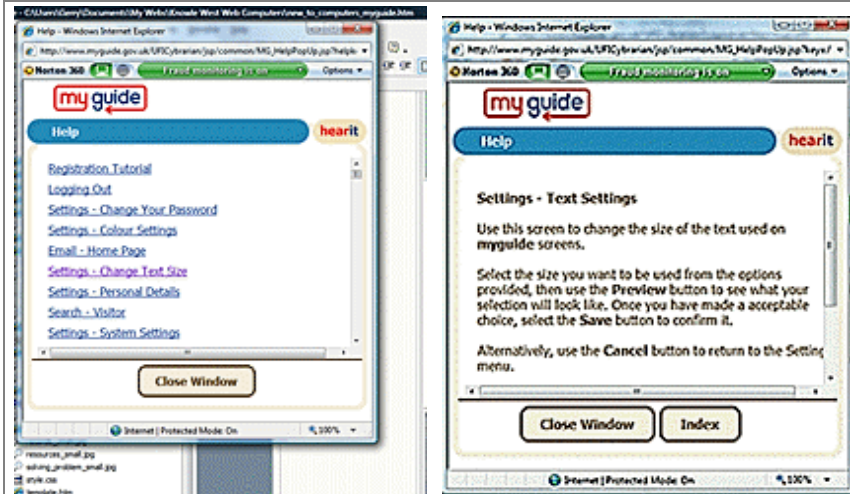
C:\Users\Gerry\Documents\My Webs\Knowle West Web Computer\new_to_computers_myguide.htm

Help - Windows Internet Explorer

http://www.myguide.gov.uk/UFICybrarian/jsp/common/MG_HelpPopUp.jsp?helpk

Norton 360 Fraud monitoring is on Options

my guide

Help

hearit

Registration Tutorial
Logging Out
Settings - Change Your Password
Settings - Colour Settings
Email - Home Page
Settings - Change Text Size
Settings - Personal Details
Search - Visitor
Settings - System Settings

Close Window

Internet | Protected Mode: On 100%

resources_small.jpg
solving_problem_small.jpg
style.css
template.htm

Help - Windows Internet Explorer

http://www.myguide.gov.uk/UFICybrarian/jsp/common/MG_HelpPopUp.jsp?keyc

Norton 360 Fraud monitoring is on Options

my guide

Help

hearit

Settings - Text Settings

Use this screen to change the size of the text used on myguide screens.

Select the size you want to be used from the options provided, then use the Preview button to see what your selection will look like. Once you have made a acceptable choice, select the Save button to confirm it.

Alternatively, use the Cancel button to return to the Setting menu.

Close Window

Index

Internet | Protected Mode: On 100%